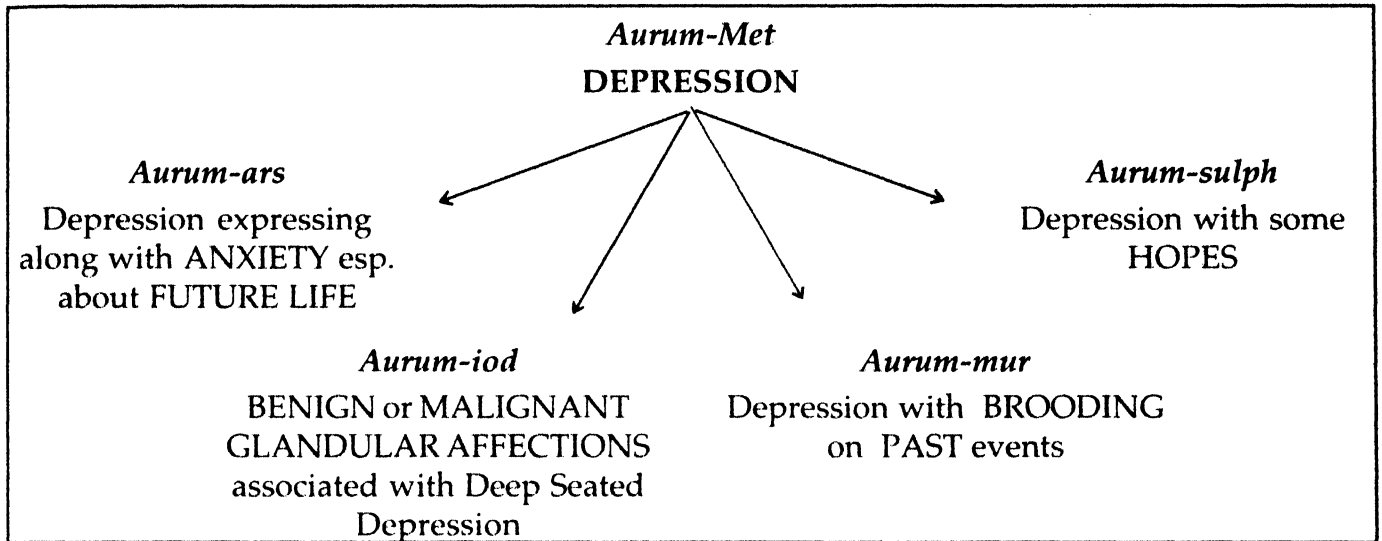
*Aurum-Met*
**DEPRESSION**

*Aurum-ars*
Depression expressing along with ANXIETY esp. about FUTURE LIFE

*Aurum-sulph*
Depression with some HOPES

*Aurum-iod*
BENIGN or MALIGNANT GLANDULAR AFFECTIONS associated with Deep Seated Depression

*Aurum-mur*
Depression with BROODING on PAST events